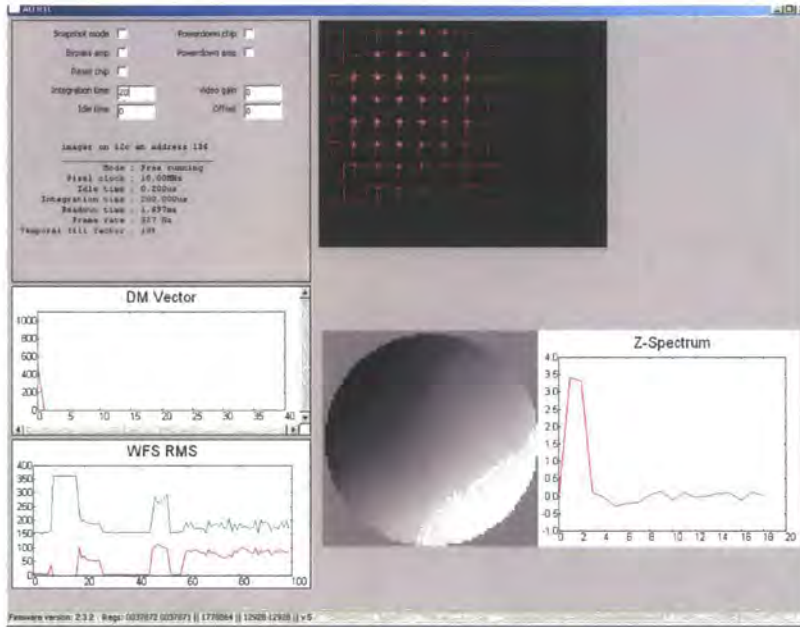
AO HSI

Snapshot mode
Powerdown chip
Bypass amp
Powerdown amp
Reset chip
Integration time 200
Video gain 0
Idle time 0
Offset 0

imager on i2c at address 136

Mode : Free running
Pixel clock : 16.00MHz
Idle time : 0.200us
Integration time : 200.000us
Readout time : 1.897ms
Frame rate : 517 Hz
Temporal tilt vector : 199

DM Vector

1000
800
600
400
200
0
0 5 10 15 20 25 30 35 40

WFS RMS

400
350
300
250
200
150
100
50
0
0 20 40 60 80 100

Z-Spectrum

4.0
3.5
3.0
2.5
2.0
1.5
1.0
0.5
0.0
-0.5
-1.0
0 2 4 6 8 10 12 14 16 18 20

Firmware version: 2.3.2 Regs: 0037072 0037073 || 1770564 || 12928 12928 || v5